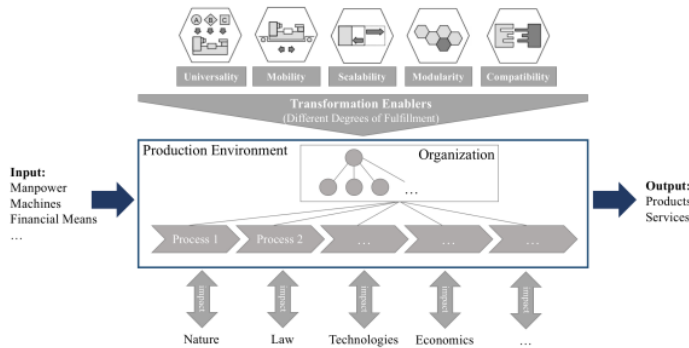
Universality Mobility Scalability Modularity Compatibility

Transformation Enablers
(Different Degrees of Fulfillment)

Input:
Manpower
Machines
Financial Means
…

Production Environment

Organization

…

Process 1
Process 2
…
…
…

Output:
Products
Services

impact
impact
impact
impact
impact

Nature
Law
Technologies
Economics
…